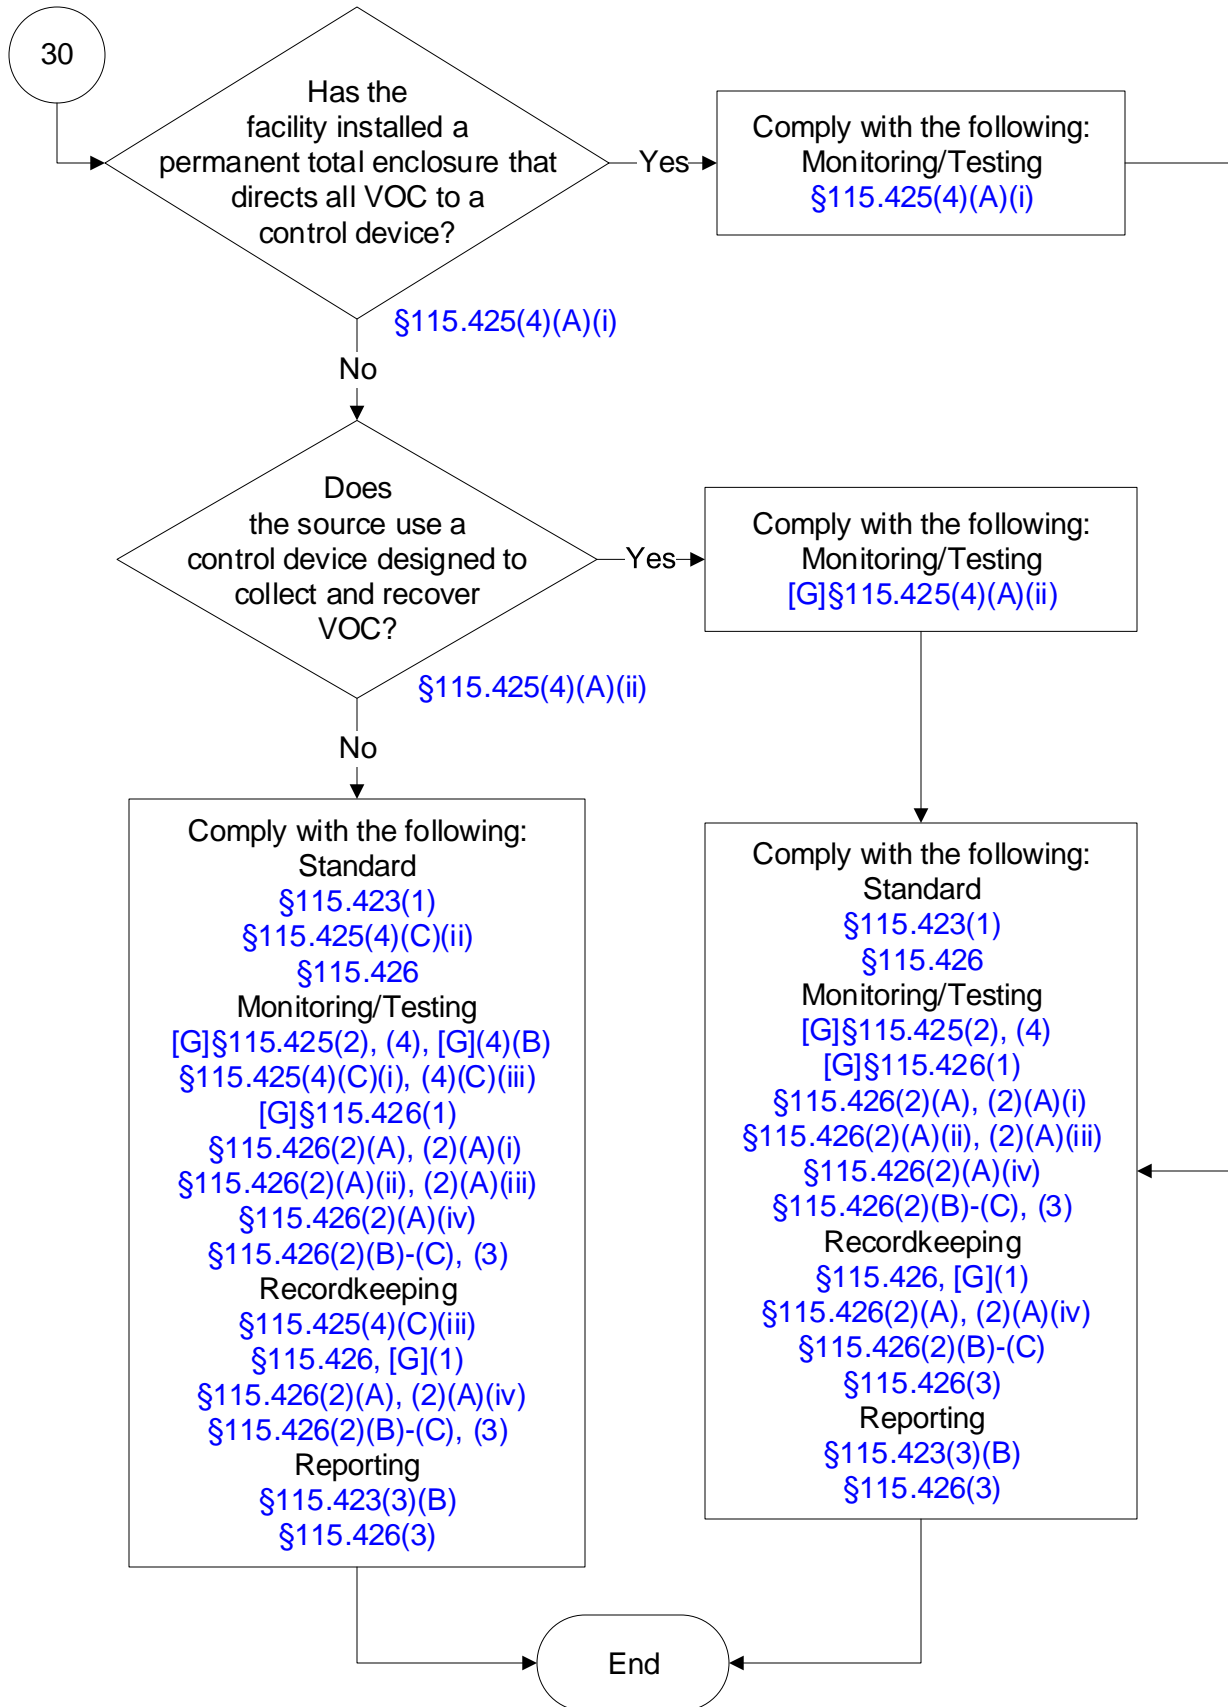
30

Has the facility installed a permanent total enclosure that directs all VOC to a control device?

Yes

Comply with the following:
Monitoring/Testing
§115.425(4)(A)(i)

§115.425(4)(A)(i)

No

Does the source use a control device designed to collect and recover VOC?

Yes

Comply with the following:
Monitoring/Testing
[G]§115.425(4)(A)(ii)

§115.425(4)(A)(ii)

No

Comply with the following:
Standard
§115.423(1)
§115.425(4)(C)(ii)
§115.426
Monitoring/Testing
[G]§115.425(2), (4), [G](4)(B)
§115.425(4)(C)(i), (4)(C)(iii)
[G]§115.426(1)
§115.426(2)(A), (2)(A)(i)
§115.426(2)(A)(ii), (2)(A)(iii)
§115.426(2)(A)(iv)
§115.426(2)(B)-(C), (3)
Recordkeeping
§115.425(4)(C)(iii)
§115.426, [G](1)
§115.426(2)(A), (2)(A)(iv)
§115.426(2)(B)-(C), (3)
Reporting
§115.423(3)(B)
§115.426(3)

Comply with the following:
Standard
§115.423(1)
§115.426
Monitoring/Testing
[G]§115.425(2), (4)
[G]§115.426(1)
§115.426(2)(A), (2)(A)(i)
§115.426(2)(A)(ii), (2)(A)(iii)
§115.426(2)(A)(iv)
§115.426(2)(B)-(C), (3)
Recordkeeping
§115.426, [G](1)
§115.426(2)(A), (2)(A)(iv)
§115.426(2)(B)-(C)
§115.426(3)
Reporting
§115.423(3)(B)
§115.426(3)

End